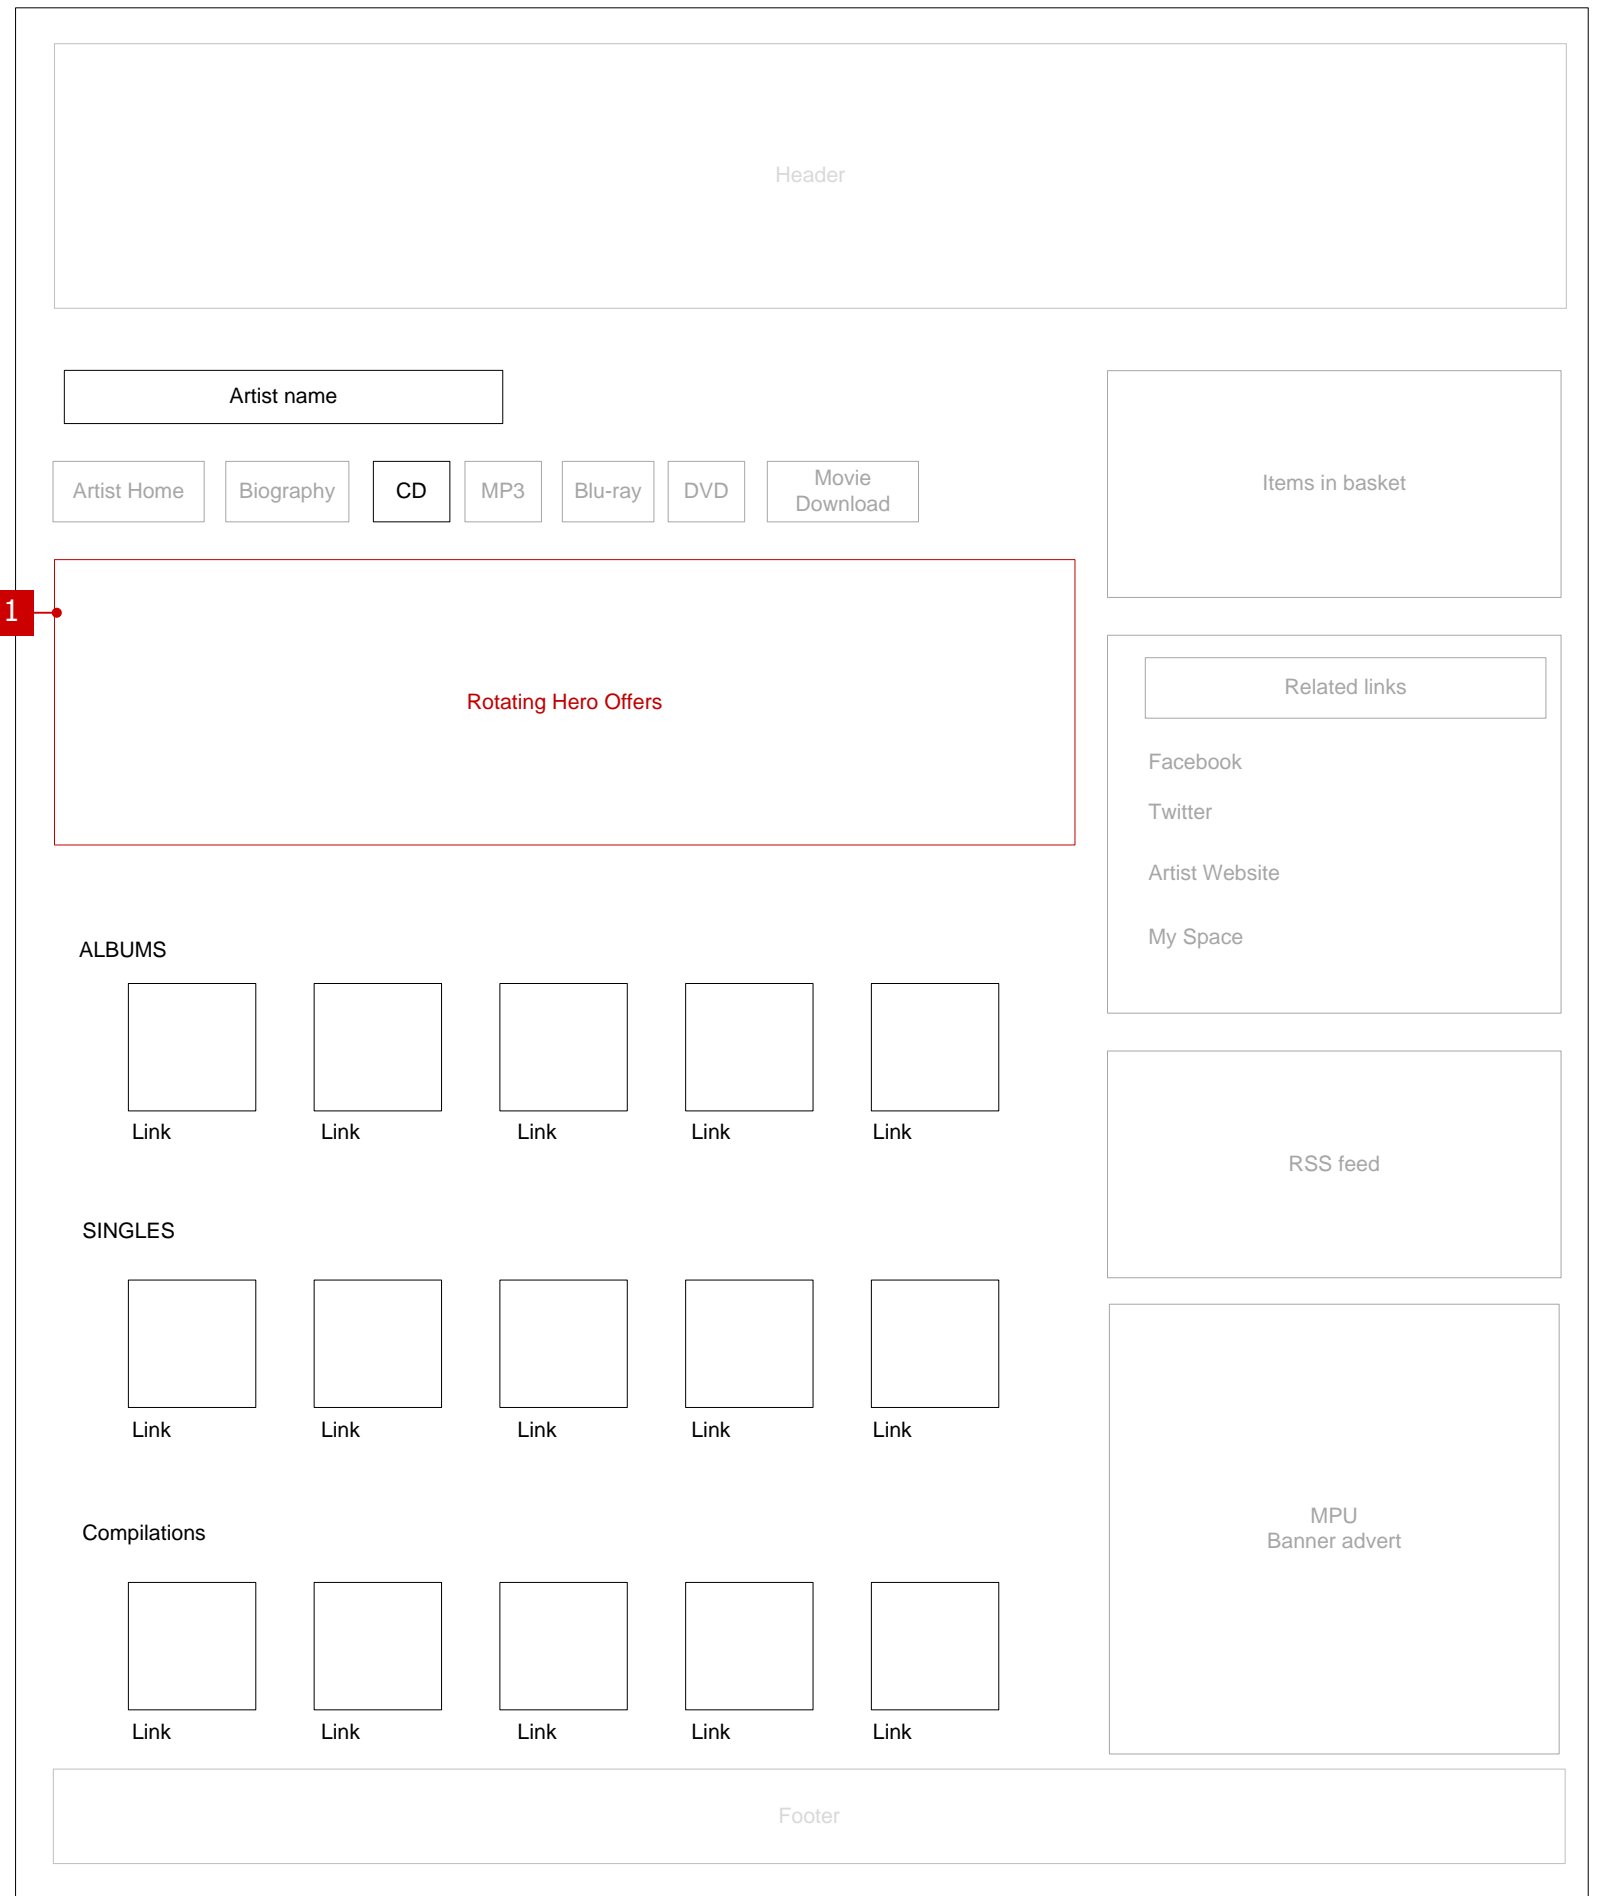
Header

Artist name

Artist Home Biography CD MP3 Blu-ray DVD Movie Download

Items in basket

1

Rotating Hero Offers

Related links

Facebook

Twitter

Artist Website

My Space

ALBUMS

Link Link Link Link Link

RSS feed

SINGLES

Link Link Link Link Link

MPU
Banner advert

Compilations

Link Link Link Link Link

Footer